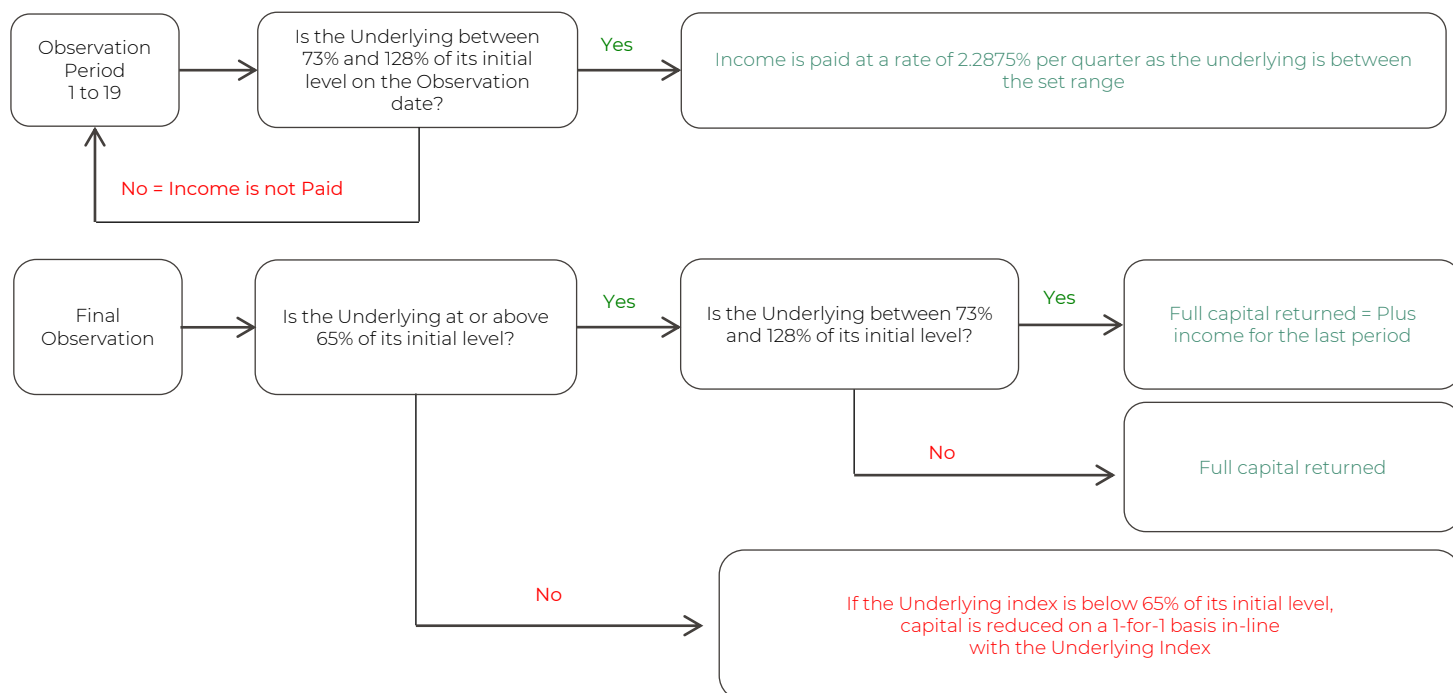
Observation Period 1 to 19

Is the Underlying between 73% and 128% of its initial level on the Observation date?

Yes

Income is paid at a rate of 2.2875% per quarter as the underlying is between the set range

No = Income is not Paid

Final Observation

Is the Underlying at or above 65% of its initial level?

Yes

Is the Underlying between 73% and 128% of its initial level?

Yes

Full capital returned = Plus income for the last period

No

Full capital returned

No

If the Underlying index is below 65% of its initial level, capital is reduced on a 1-for-1 basis in-line with the Underlying Index